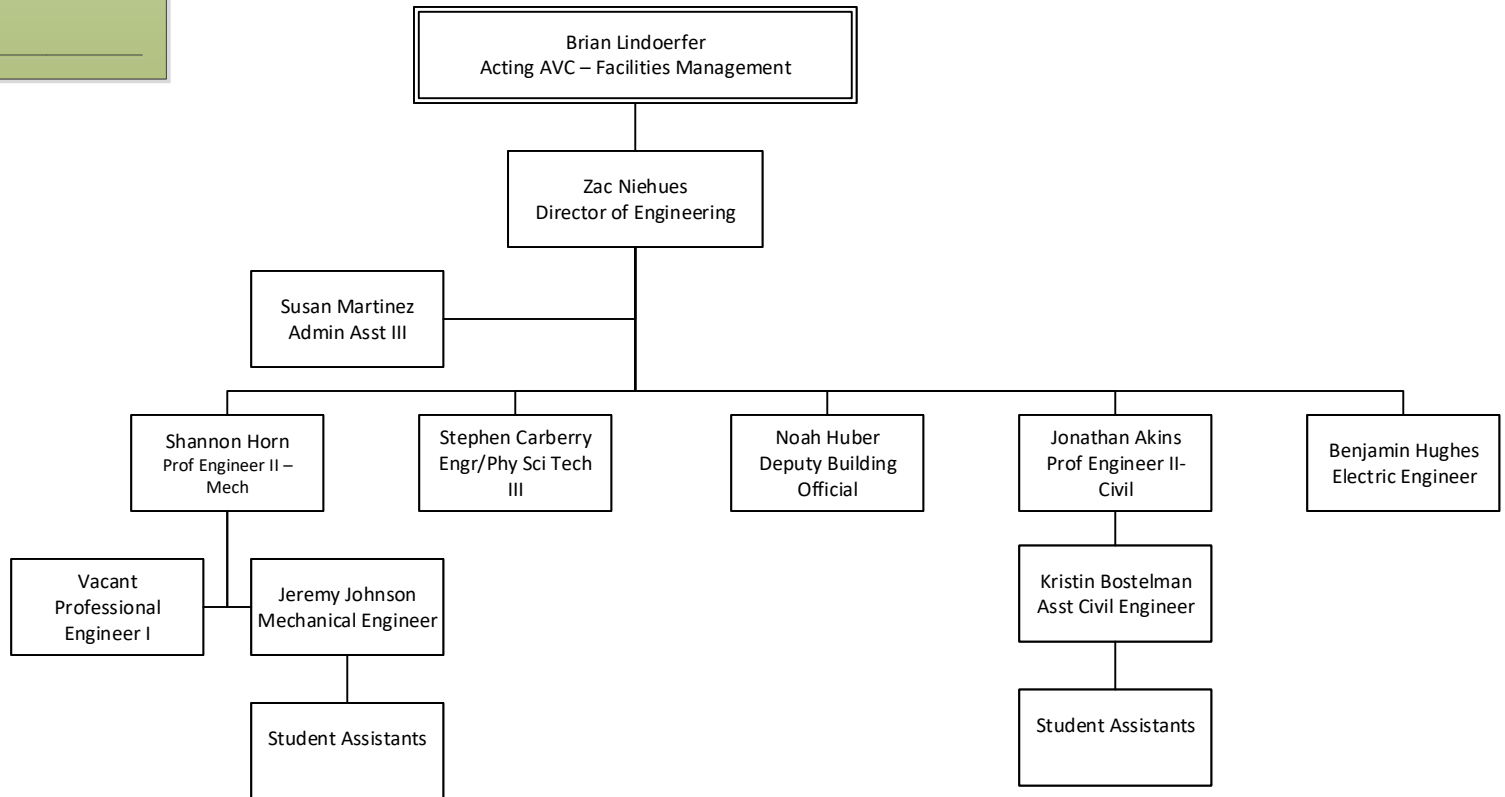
Brian Lindoerfer
Acting AVC – Facilities Management

Zac Niehues
Director of Engineering

Susan Martinez
Admin Asst III

Shannon Horn
Prof Engineer II – Mech

Stephen Carberry
Engr/Phy Sci Tech III

Noah Huber
Deputy Building Official

Jonathan Akins
Prof Engineer II-Civil

Benjamin Hughes
Electric Engineer

Vacant
Professional Engineer I

Jeremy Johnson
Mechanical Engineer

Student Assistants

Kristin Bostelman
Asst Civil Engineer

Student Assistants